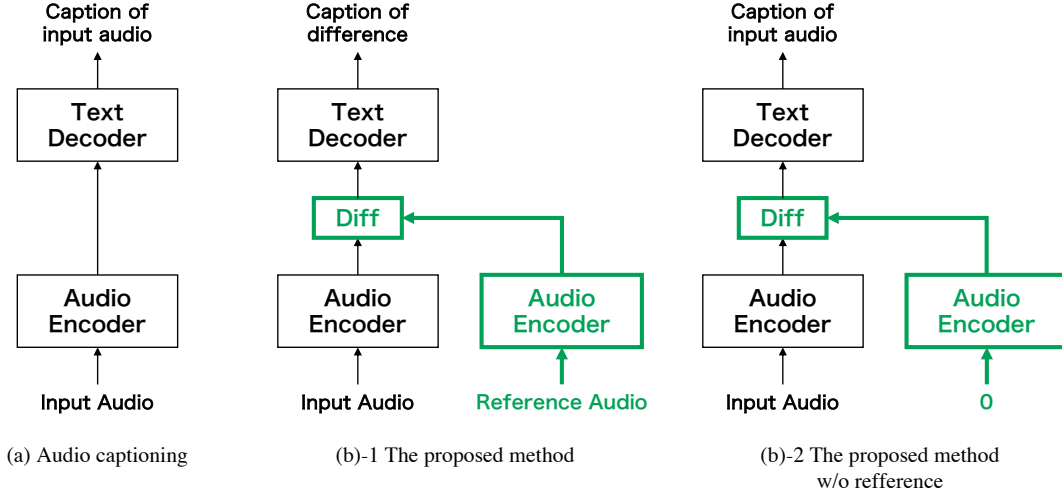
Caption of input audio

Text Decoder

Audio Encoder

Input Audio

(a) Audio captioning

Caption of difference

Text Decoder

Diff

Audio Encoder

Audio Encoder

Input Audio

Reference Audio

(b)-1 The proposed method

Caption of input audio

Text Decoder

Diff

Audio Encoder

Audio Encoder

Input Audio

0

(b)-2 The proposed method w/o refference